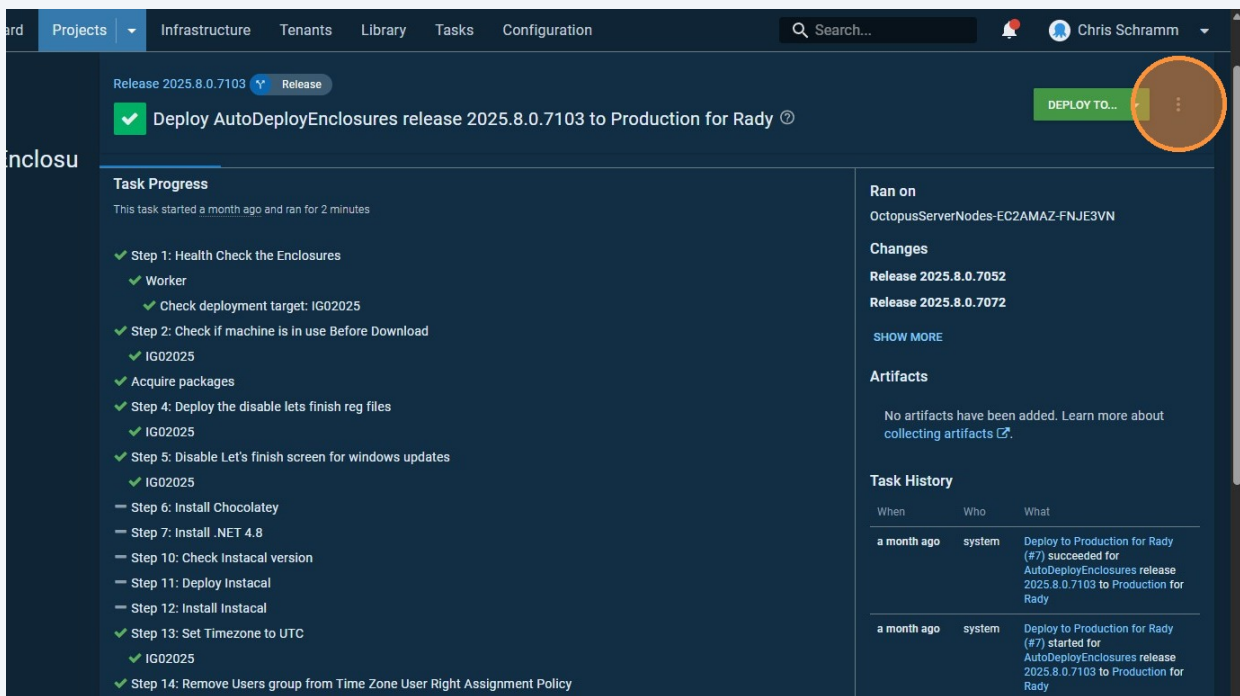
ard Projects Infrastructure Tenants Library Tasks Configuration

Search...

Chris Schramm

Release 2025.8.0.7103 Release

Deploy AutoDeployEnclosures release 2025.8.0.7103 to Production for Rady

DEPLOY TO...

Enclosu

Task Progress

This task started a month ago and ran for 2 minutes

Step 1: Health Check the Enclosures

Worker

Check deployment target: IG02025

Step 2: Check if machine is in use Before Download

IG02025

Acquire packages

Step 4: Deploy the disable lets finish reg files

IG02025

Step 5: Disable Let's finish screen for windows updates

IG02025

Step 6: Install Chocolatey

Step 7: Install .NET 4.8

Step 10: Check Instacal version

Step 11: Deploy Instacal

Step 12: Install Instacal

Step 13: Set Timezone to UTC

IG02025

Step 14: Remove Users group from Time Zone User Right Assignment Policy

Ran on

OctopusServerNodes-EC2AMAZ-FNJE3VN

Changes

Release 2025.8.0.7052

Release 2025.8.0.7072

SHOW MORE

Artifacts

No artifacts have been added. Learn more about collecting artifacts.

Task History

| When | Who | What |
|---|---|---|
| a month ago | system | Deploy to Production for Rady (#7) succeeded for AutoDeployEnclosures release 2025.8.0.7103 to Production for Rady |
| a month ago | system | Deploy to Production for Rady (#7) started for AutoDeployEnclosures release 2025.8.0.7103 to Production for Rady |